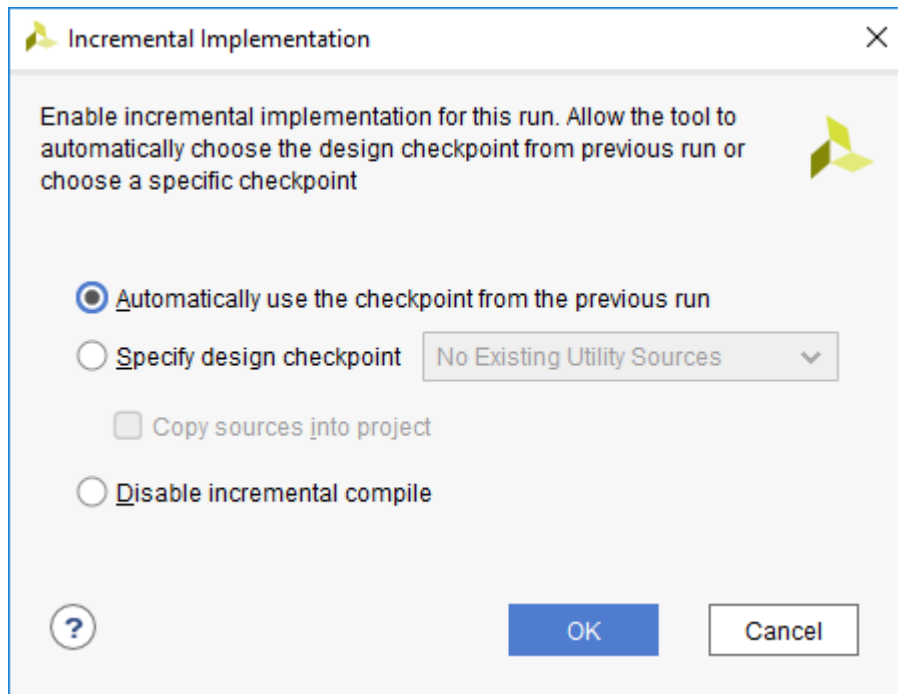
Incremental Implementation

Enable incremental implementation for this run. Allow the tool to automatically choose the design checkpoint from previous run or choose a specific checkpoint

Automatically use the checkpoint from the previous run

Specify design checkpoint

No Existing Utility Sources

Copy sources into project

Disable incremental compile

?

OK

Cancel